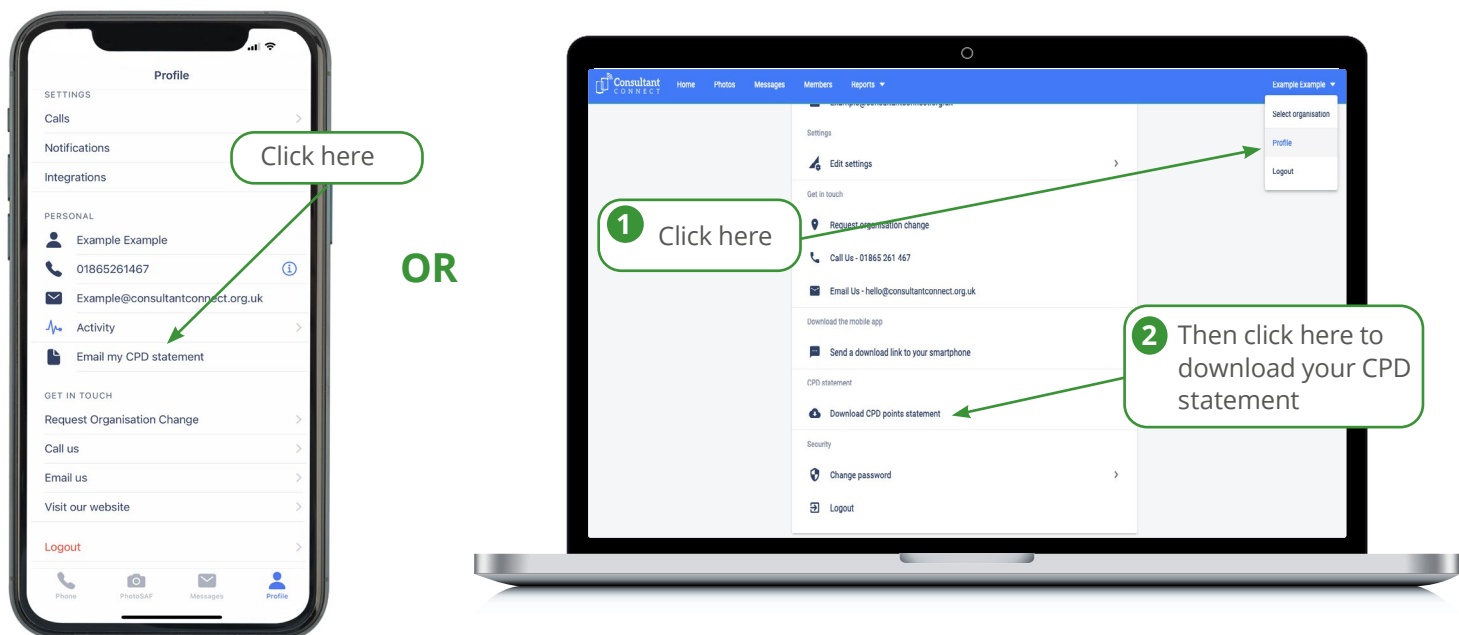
Profile

SETTINGS

Calls

Notifications

Integrations

Click here

PERSONAL

Example Example

01865261467

Example@consultantconnect.org.uk

Activity

Email my CPD statement

GET IN TOUCH

Request Organisation Change

Call us

Email us

Visit our website

Logout

Phone PhotoSAF Messages Profile

OR

Consultant CONNECT Home Photos Messages Members Reports

Example Example

Select organisation

Profile

Logout

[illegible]

Settings

Edit settings

Get in touch

Request organisation change

Call Us - 01865 261 467

Email Us - hello@consultantconnect.org.uk

Download the mobile app

Send a download link to your smartphone

CPD statement

Download CPD points statement

Security

Change password

Logout

1 Click here

2 Then click here to download your CPD statement